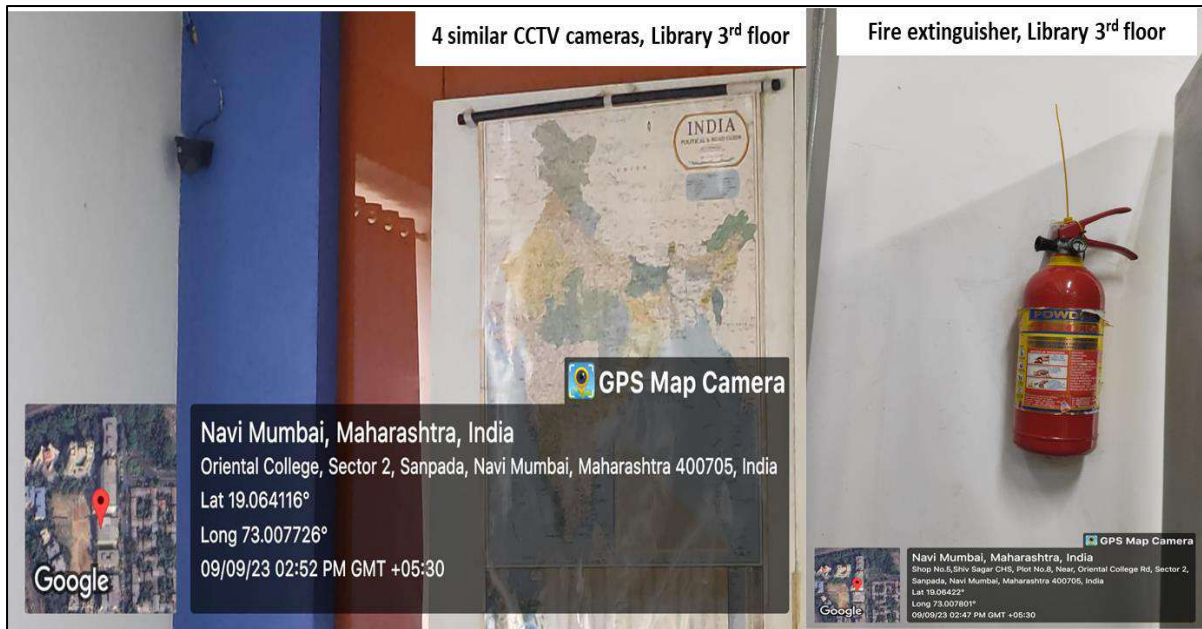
4 similar CCTV cameras, Library 3$^{rd}$ floor

INDIA
POLITICAL & ROAD GUIDE

GPS Map Camera

Navi Mumbai, Maharashtra, India
Oriental College, Sector 2, Sanpada, Navi Mumbai, Maharashtra 400705, India
Lat 19.064116°
Long 73.007726°
09/09/23 02:52 PM GMT +05:30

Google

Fire extinguisher, Library 3$^{rd}$ floor

POWDER

GPS Map Camera

Navi Mumbai, Maharashtra, India
Shop No.5,Shiv Sagar CHS, Plot No.8, Near, Oriental College Rd, Sector 2, Sanpada, Navi Mumbai, Maharashtra 400705, India
Lat 19.06422°
Long 73.007801°
09/09/23 02:47 PM GMT +05:30

Google